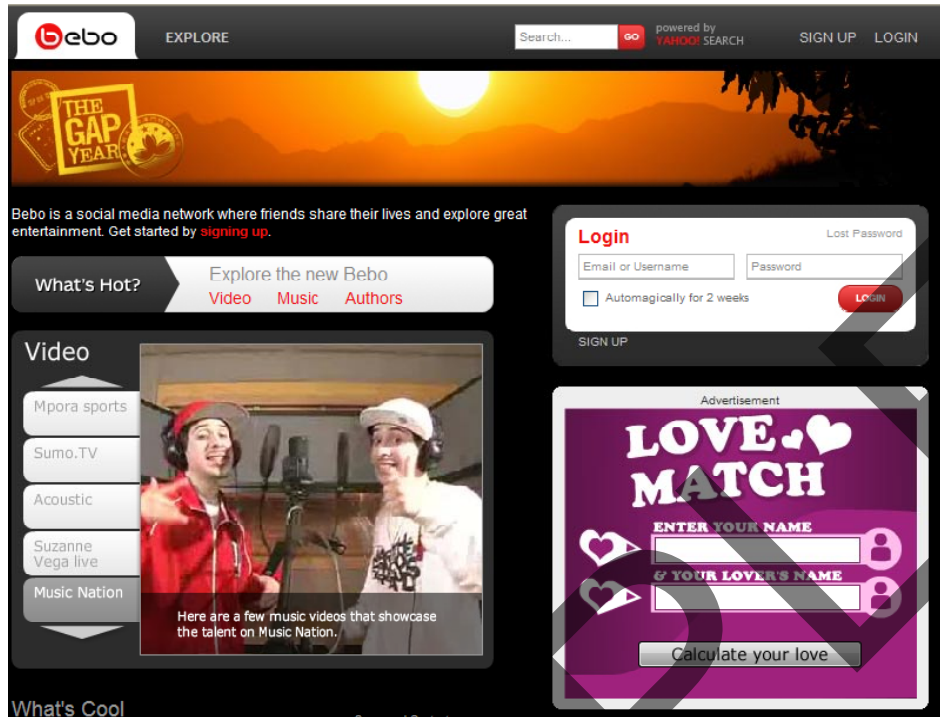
bebo

EXPLORE

Search... GO powered by YAHOO! SEARCH

SIGN UP LOGIN

THE GAP YEAR

Bebo is a social media network where friends share their lives and explore great entertainment. Get started by signing up.

What's Hot?

Explore the new Bebo
Video Music Authors

Video

Mpora sports

Sumo.TV

Acoustic

Suzanne Vega live

Music Nation

Here are a few music videos that showcase the talent on Music Nation.

What's Cool

Login

Lost Password

Email or Username

Password

Automagically for 2 weeks

LOGIN

SIGN UP

Advertisement

LOVE MATCH

ENTER YOUR NAME

& YOUR LOVER'S NAME

Calculate your love